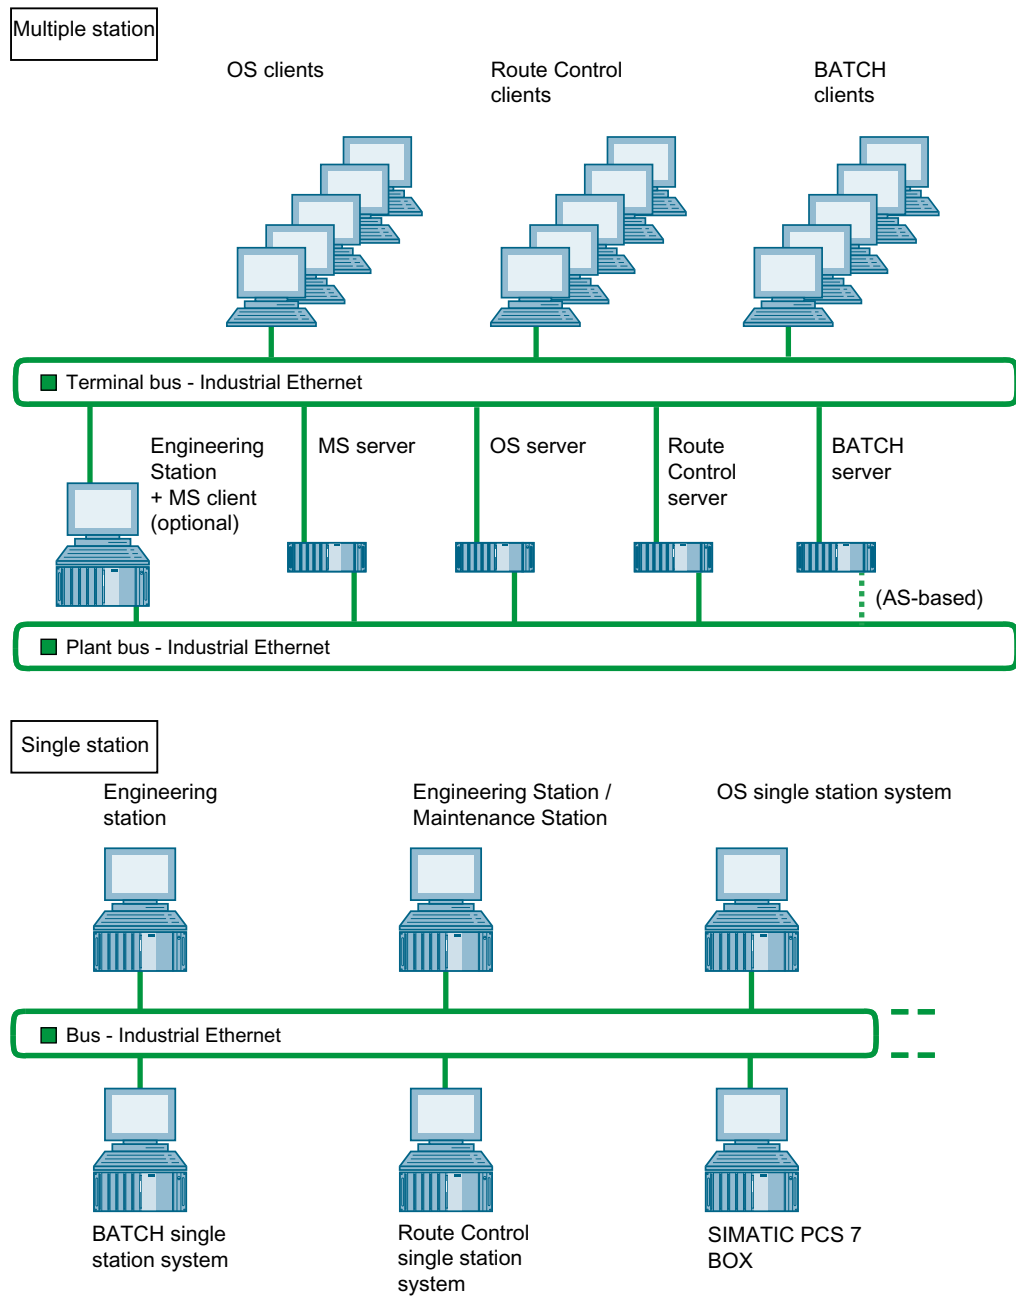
Multiple station

OS clients

Route Control clients

BATCH clients

Terminal bus - Industrial Ethernet

Engineering Station + MS client (optional)

MS server

OS server

Route Control server

BATCH server

(AS-based)

Plant bus - Industrial Ethernet

Single station

Engineering station

Engineering Station / Maintenance Station

OS single station system

Bus - Industrial Ethernet

BATCH single station system

Route Control single station system

SIMATIC PCS 7 BOX